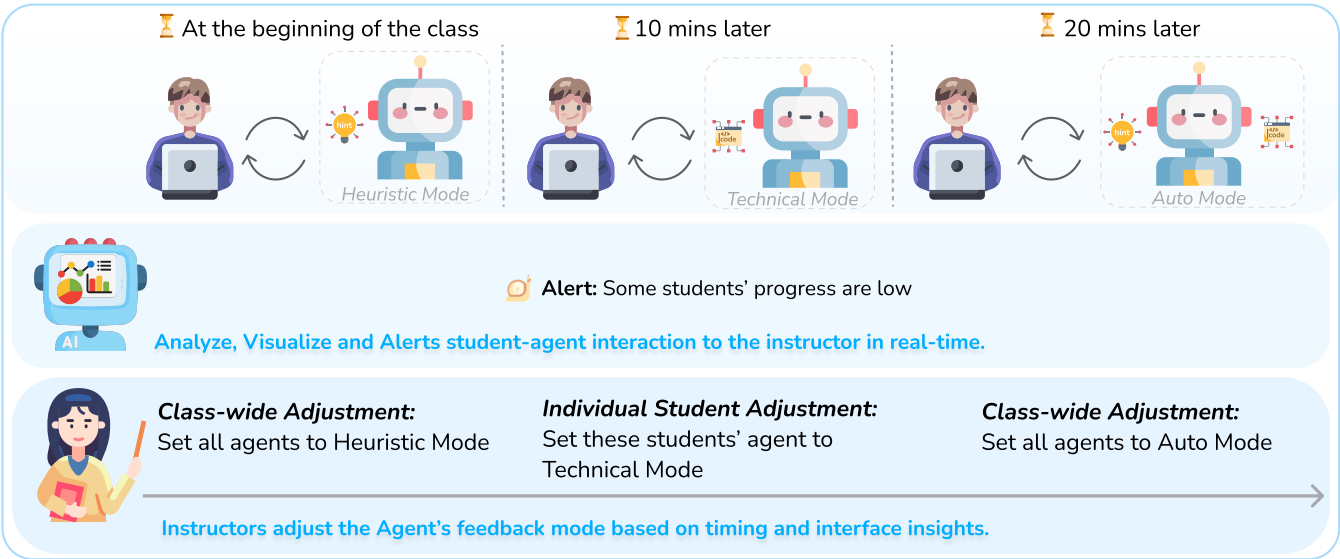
At the beginning of the class

10 mins later

20 mins later

hint

Heuristic Mode

</> code

Technical Mode

hint

</> code

Auto Mode

AI

Alert: Some students' progress are low

Analyze, Visualize and Alerts student-agent interaction to the instructor in real-time.

*Class-wide Adjustment:*
Set all agents to Heuristic Mode

*Individual Student Adjustment:*
Set these students' agent to Technical Mode

*Class-wide Adjustment:*
Set all agents to Auto Mode

Instructors adjust the Agent's feedback mode based on timing and interface insights.